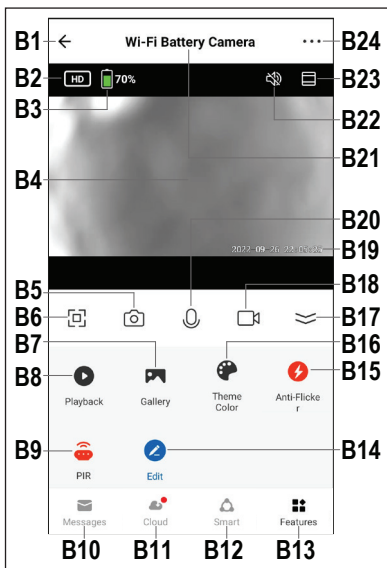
B1 Wi-Fi Battery Camera B24

B2 HD 70% B23

B3

B22

B21

B4

B20

2022-09-26 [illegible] B19

B5 B18

B6 B17

B7 B16

B8 Playback Gallery Theme Color Anti-Flicker B15

B9 PIR Edit B14

Messages Cloud Smart Features

B10 B11 B12 B13